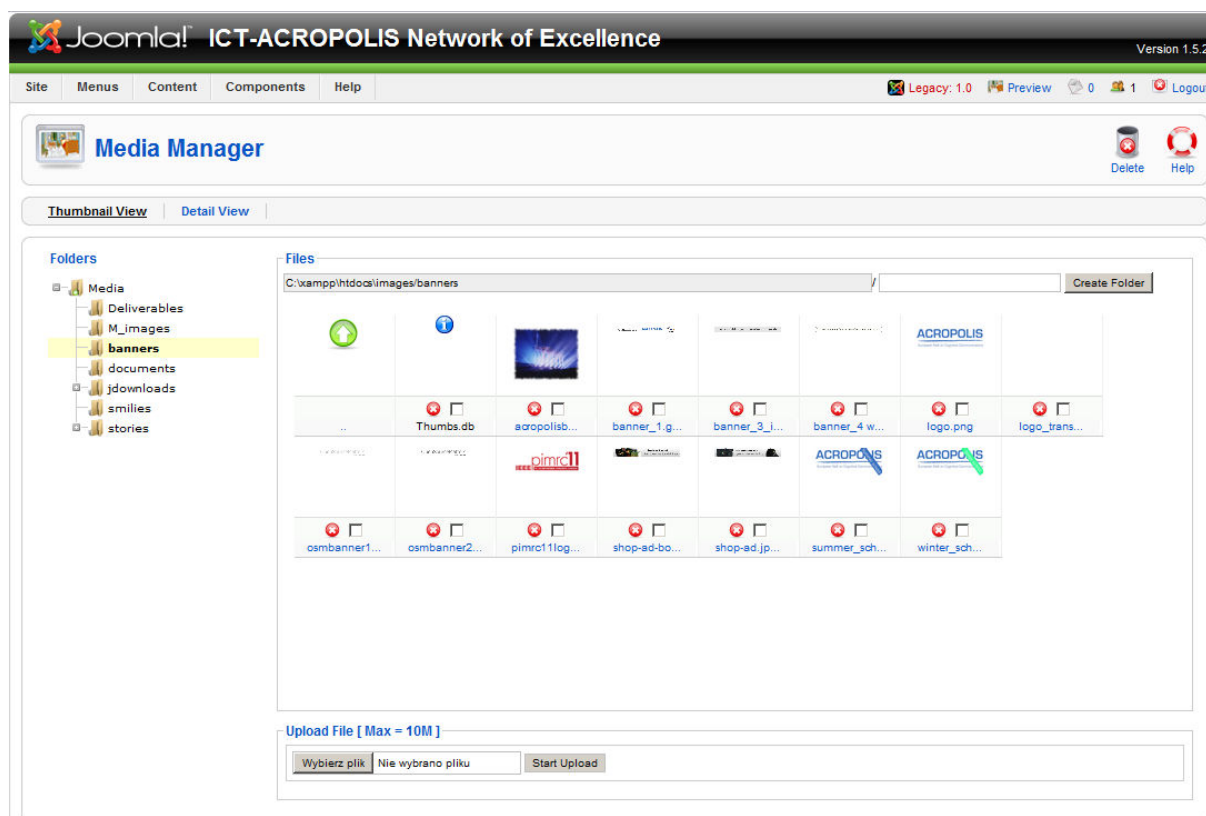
Joomla! ICT-ACROPOLIS Network of Excellence

Version 1.5.2

Site Menus Content Components Help

Legacy: 1.0 Preview 0 1 Logou

Media Manager

Delete Help

Thumbnail View Detail View

Folders

Media
Deliverables
M_images
banners
documents
jdownloads
smilies
stories

Files

C:\xampp\htdocs\images\banners /

Create Folder

ACROPOLIS

..
Thumbs.db
acropolisb...
banner_1.g...
banner_3_i...
banner_4 w...
logo.png
logo_trans...

pimrc11

ACROPOLIS

ACROPOLIS

osmbanner1...
osmbanner2...
pimrc11log...
shop-ad-bo...
shop-ad.jp...
summer_sch...
winter_sch...

Upload File [ Max = 10M ]

Wybierz plik Nie wybrano pliku Start Upload